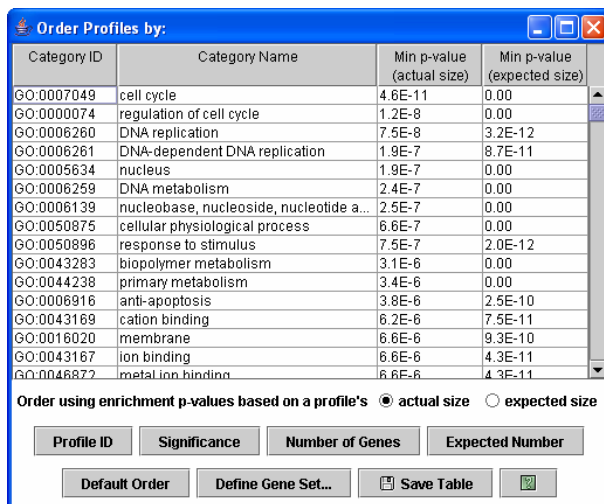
Order Profiles by:

| Category ID | Category Name | Min p-value (actual size) | Min p-value (expected size) |
|---|---|---|---|
| GO:0007049 | cell cycle | 4.6E-11 | 0.00 |
| GO:0000074 | regulation of cell cycle | 1.2E-8 | 0.00 |
| GO:0006260 | DNA replication | 7.5E-8 | 3.2E-12 |
| GO:0006261 | DNA-dependent DNA replication | 1.9E-7 | 8.7E-11 |
| GO:0005634 | nucleus | 1.9E-7 | 0.00 |
| GO:0006259 | DNA metabolism | 2.4E-7 | 0.00 |
| GO:0006139 | nucleobase, nucleoside, nucleotide a... | 2.5E-7 | 0.00 |
| GO:0050875 | cellular physiological process | 6.6E-7 | 0.00 |
| GO:0050896 | response to stimulus | 7.5E-7 | 2.0E-12 |
| GO:0043283 | biopolymer metabolism | 3.1E-6 | 0.00 |
| GO:0044238 | primary metabolism | 3.4E-6 | 0.00 |
| GO:0006916 | anti-apoptosis | 3.8E-6 | 2.5E-10 |
| GO:0043169 | cation binding | 6.2E-6 | 7.5E-11 |
| GO:0016020 | membrane | 6.6E-6 | 9.3E-10 |
| GO:0043167 | ion binding | 6.6E-6 | 4.3E-11 |
| GO:0046872 | metal ion binding | 6.6E-6 | 4.3E-11 |

Order using enrichment p-values based on a profile's actual size expected size

Profile ID Significance Number of Genes Expected Number

Default Order Define Gene Set... Save Table